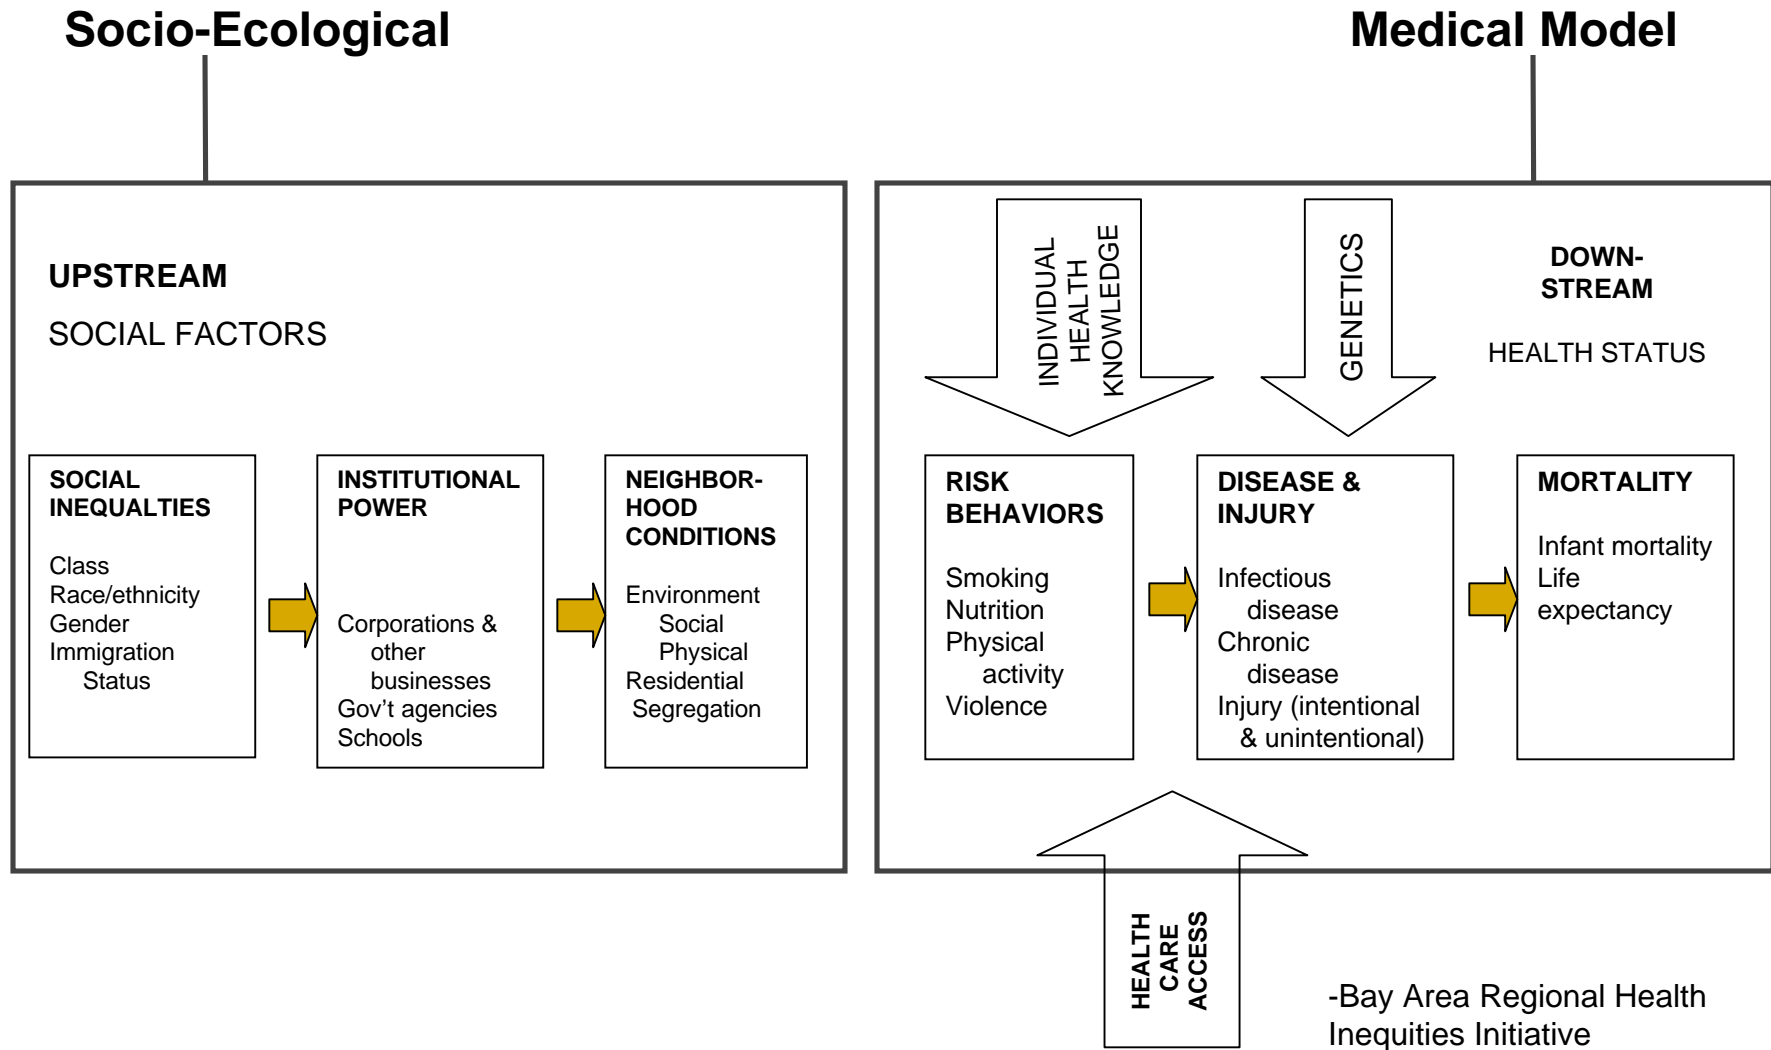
Socio-Ecological

Medical Model

UPSTREAM

SOCIAL FACTORS

SOCIAL INEQUALTIES

Class
Race/ethnicity
Gender
Immigration Status

INSTITUTIONAL POWER

Corporations & other businesses
Gov't agencies
Schools

NEIGHBORHOOD CONDITIONS

Environment
Social
Physical
Residential Segregation

INDIVIDUAL HEALTH KNOWLEDGE

GENETICS

DOWN-STREAM

HEALTH STATUS

RISK BEHAVIORS

Smoking
Nutrition
Physical activity
Violence

DISEASE & INJURY

Infectious disease
Chronic disease
Injury (intentional & unintentional)

MORTALITY

Infant mortality
Life expectancy

HEALTH CARE ACCESS

-Bay Area Regional Health Inequities Initiative